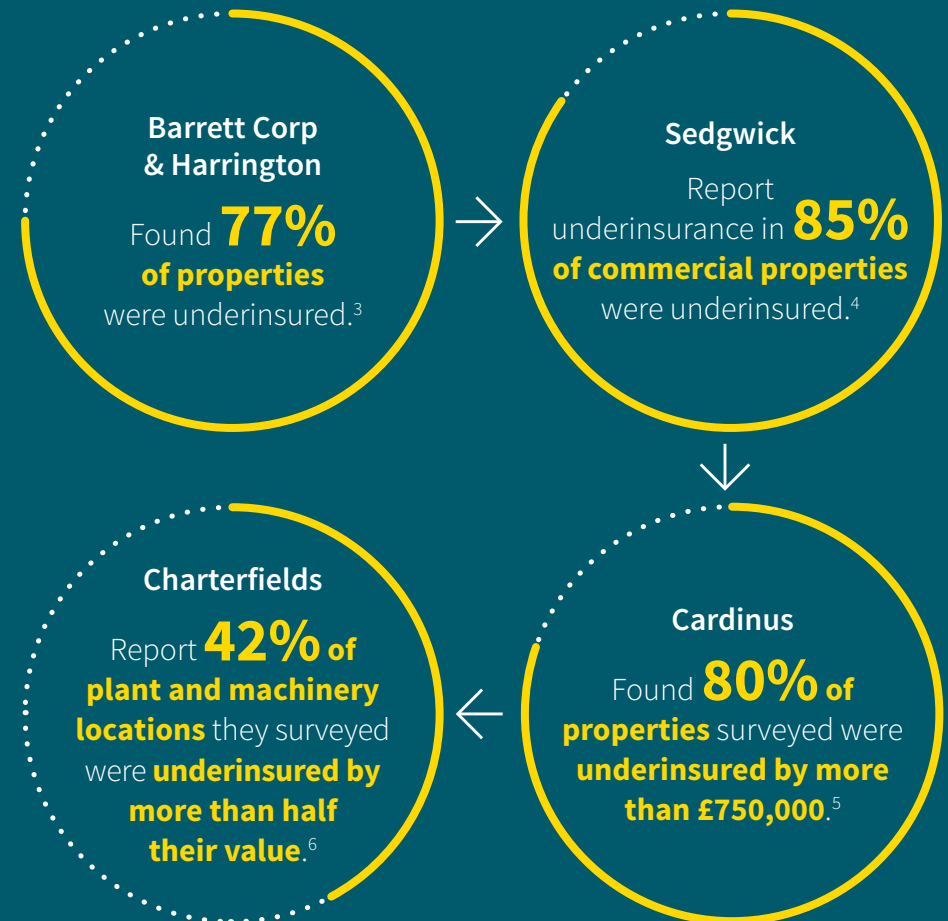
Barrett Corp & Harrington

Found 77% of properties were underinsured.$^3$

Sedgwick

Report underinsurance in 85% of commercial properties were underinsured.$^4$

Cardinus

Found 80% of properties surveyed were underinsured by more than £750,000.$^5$

Charterfields

Report 42% of plant and machinery locations they surveyed were underinsured by more than half their value.$^6$